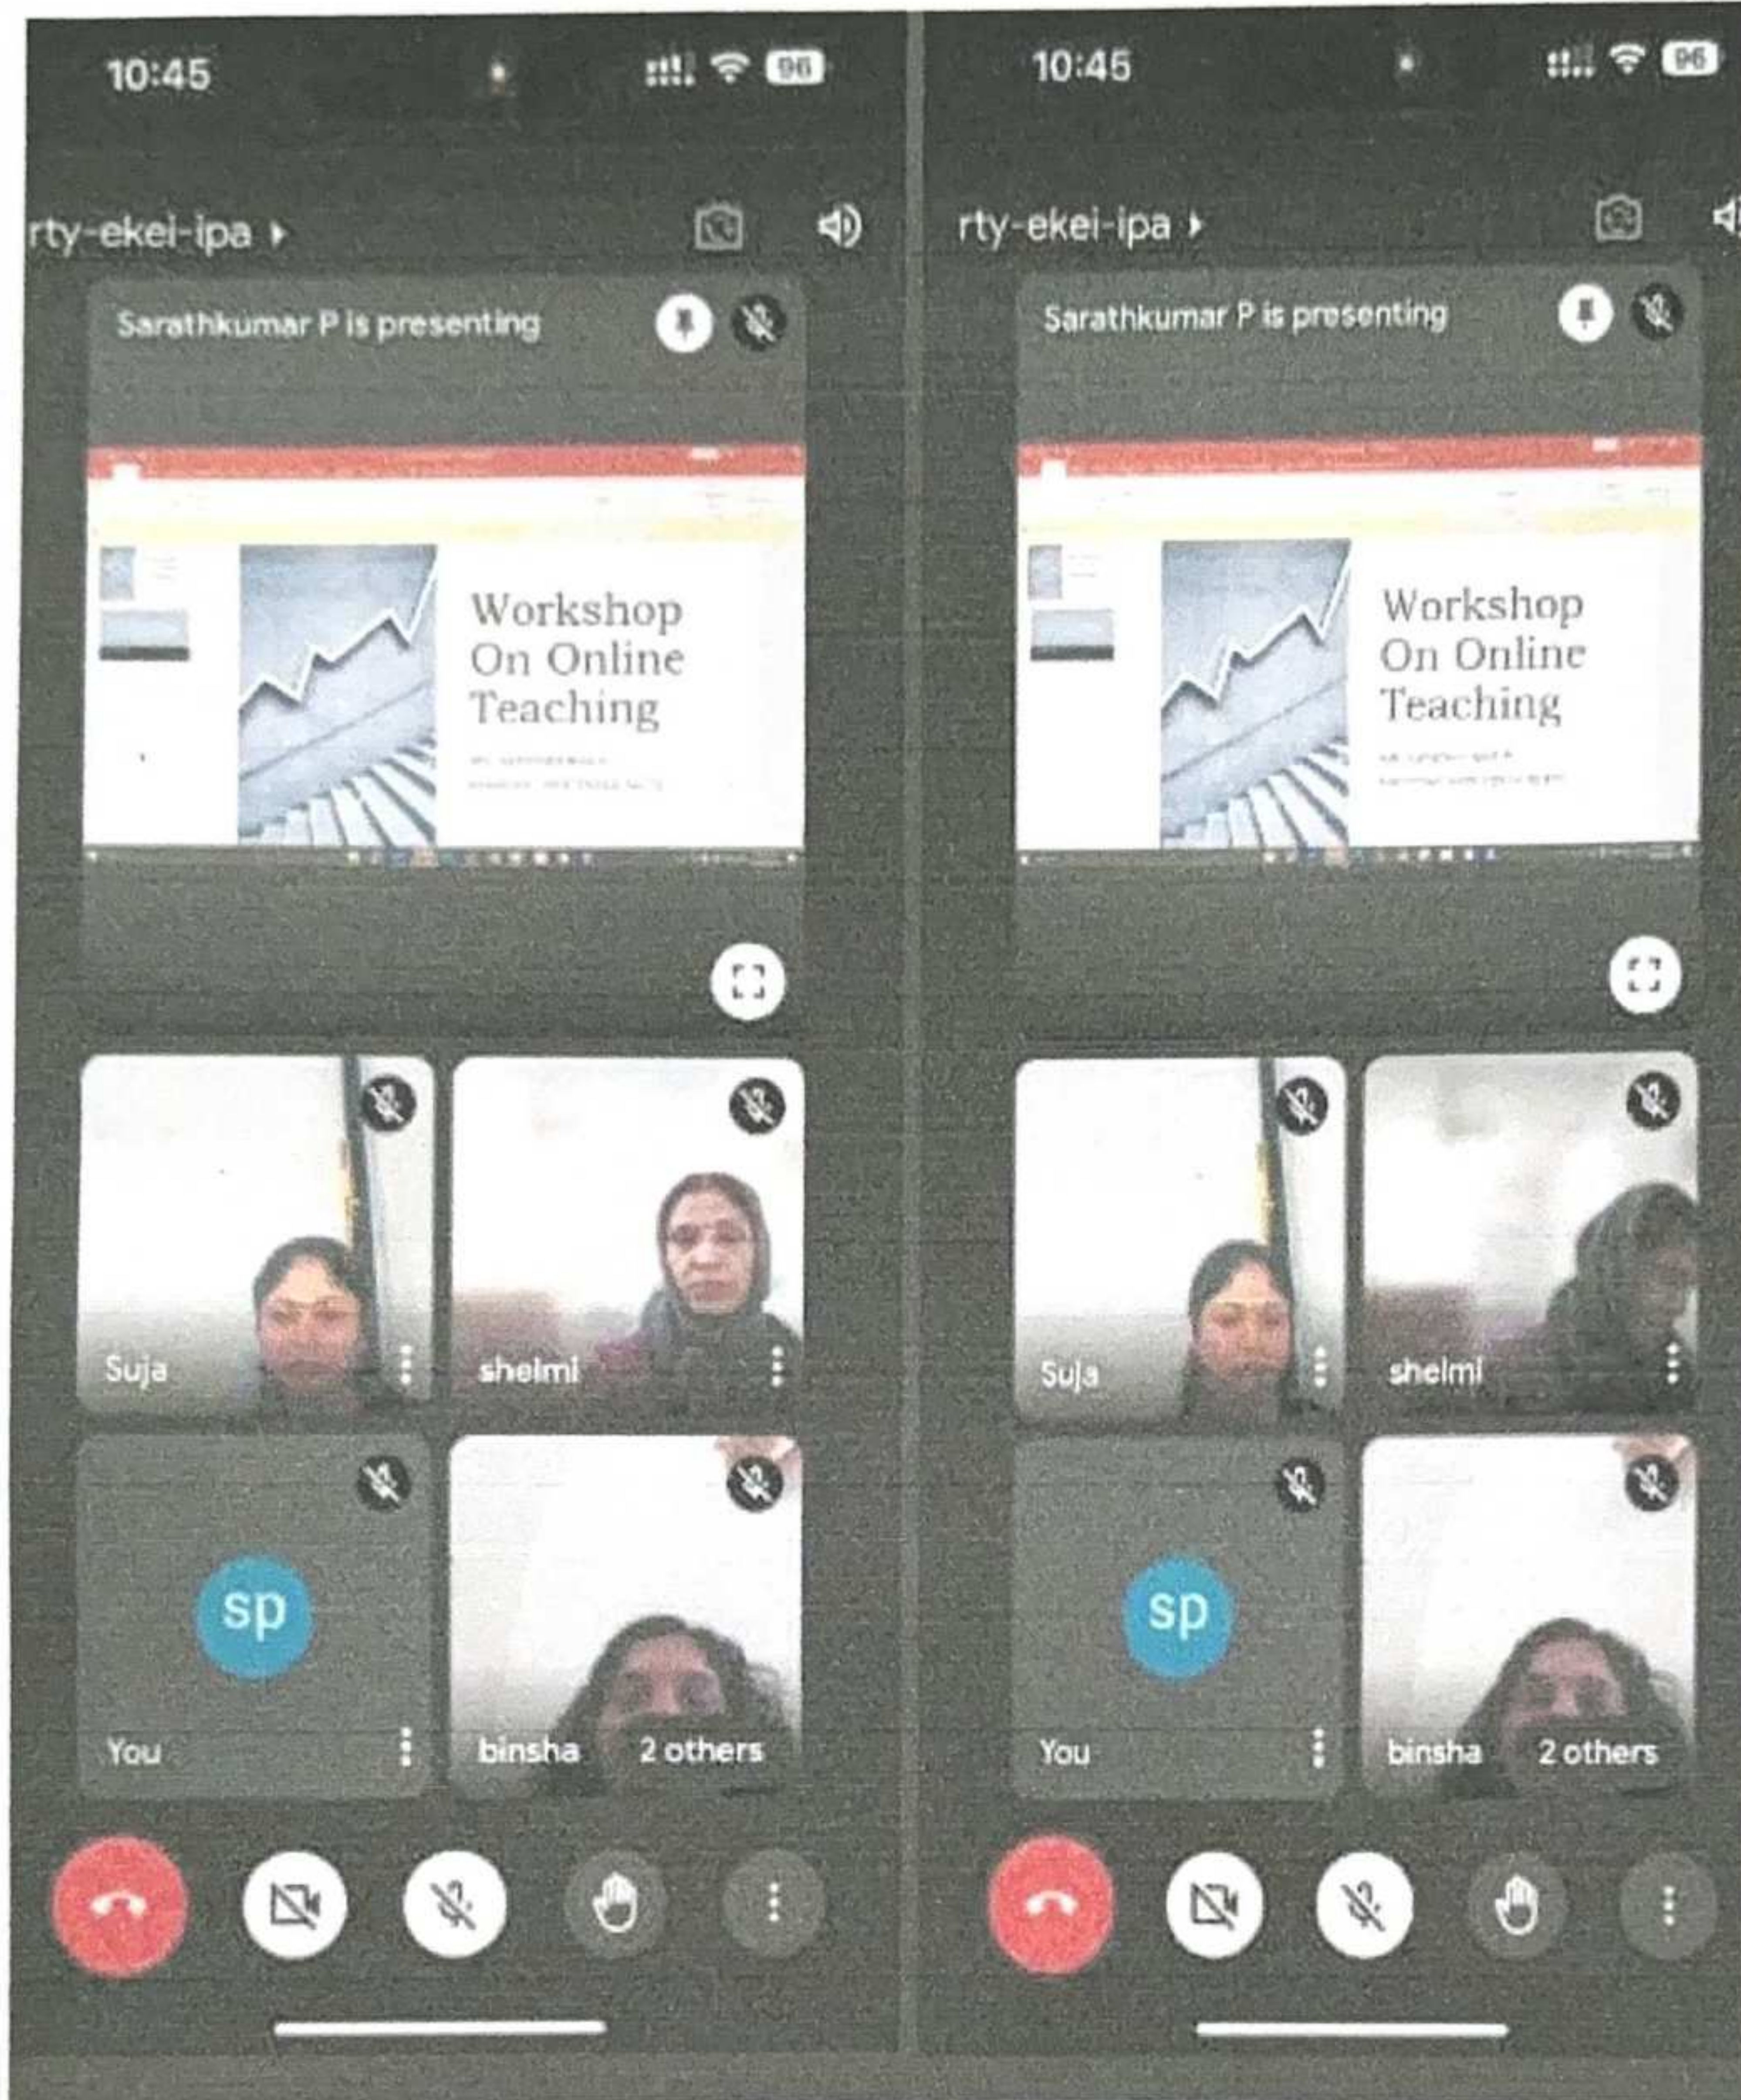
10:45

96

rty-ekei-ipa

Sarathkumar P is presenting

Workshop On Online Teaching

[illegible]

Suja

shelmi

sp

You

binsha

2 others

10:45

96

rty-ekei-ipa

Sarathkumar P is presenting

Workshop On Online Teaching

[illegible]

Suja

shelmi

sp

You

binsha

2 others